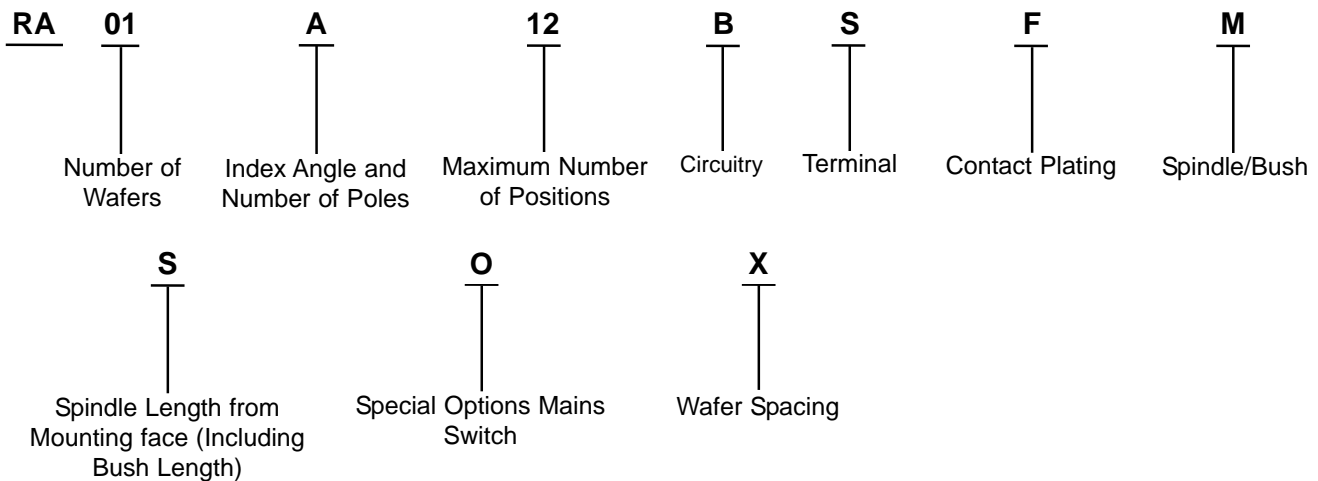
RA 01 A 12 B S F M

01 Number of Wafers

A Index Angle and Number of Poles

12 Maximum Number of Positions

B Circuitry

S Terminal

F Contact Plating

M Spindle/Bush

S O X

S Spindle Length from Mounting face (Including Bush Length)

O Special Options Mains Switch

X Wafer Spacing